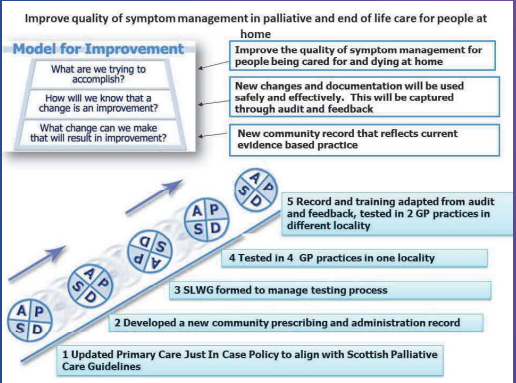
Improve quality of symptom management in palliative and end of life care for people at home

Model for Improvement

What are we trying to accomplish?

How will we know that a change is an improvement?

What change can we make that will result in improvement?

Improve the quality of symptom management for people being cared for and dying at home

New changes and documentation will be used safely and effectively. This will be captured through audit and feedback

New community record that reflects current evidence based practice

A P S D

A P S D

A P S D

A P S D

A P S D

5 Record and training adapted from audit and feedback, tested in 2 GP practices in different locality

4 Tested in 4 GP practices in one locality

3 SLWG formed to manage testing process

2 Developed a new community prescribing and administration record

1 Updated Primary Care Just In Case Policy to align with Scottish Palliative Care Guidelines